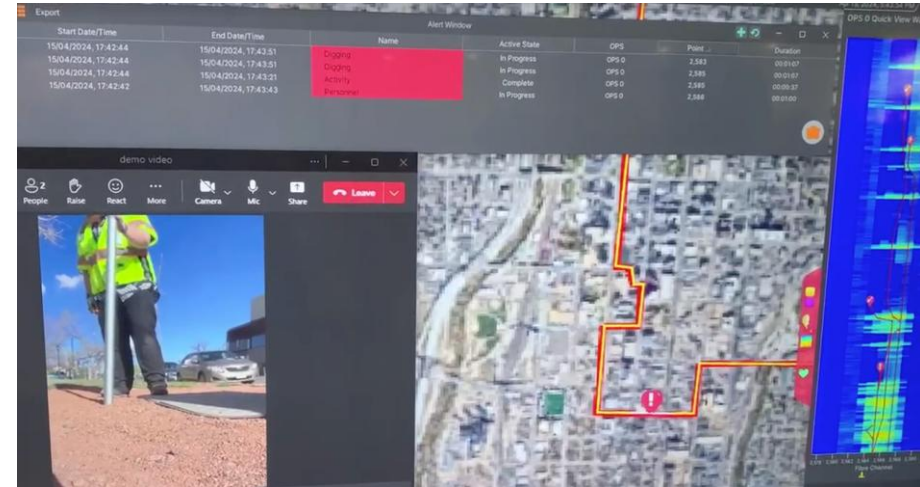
Export

Alert Window

| Start Date/Time | End Date/Time | Name | Active State | OPS | Point | Duration |
|---|---|---|---|---|---|---|
| 15/04/2024, 17:42:44 | 15/04/2024, 17:43:51 | Digging | In Progress | OPS 0 | 2,583 | 00:01:07 |
| 15/04/2024, 17:42:44 | 15/04/2024, 17:43:51 | Digging | In Progress | OPS 0 | 2,585 | 00:01:07 |
| 15/04/2024, 17:42:44 | 15/04/2024, 17:43:21 | Activity | Complete | OPS 0 | 2,585 | 00:00:37 |
| 15/04/2024, 17:42:42 | 15/04/2024, 17:43:43 | Personnel | In Progress | OPS 0 | 2,588 | 00:01:00 |

OPS 0 Quick View W

demo video

2 People Raise React More Camera Mic Share Leave

Fibre Channel